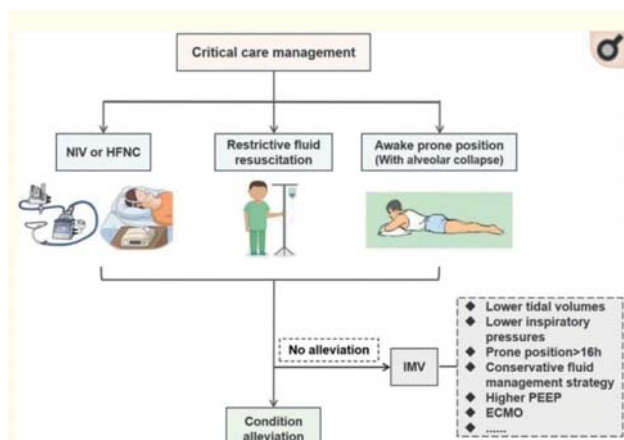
Critical care management

NIV or HFNC

Restrictive fluid resuscitation

Awake prone position (With alveolar collapse)

No alleviation

IMV

- Lower tidal volumes
- Lower inspiratory pressures
- Prone position>16h
- Conservative fluid management strategy
- Higher PEEP
- ECMO
- ......

Condition alleviation